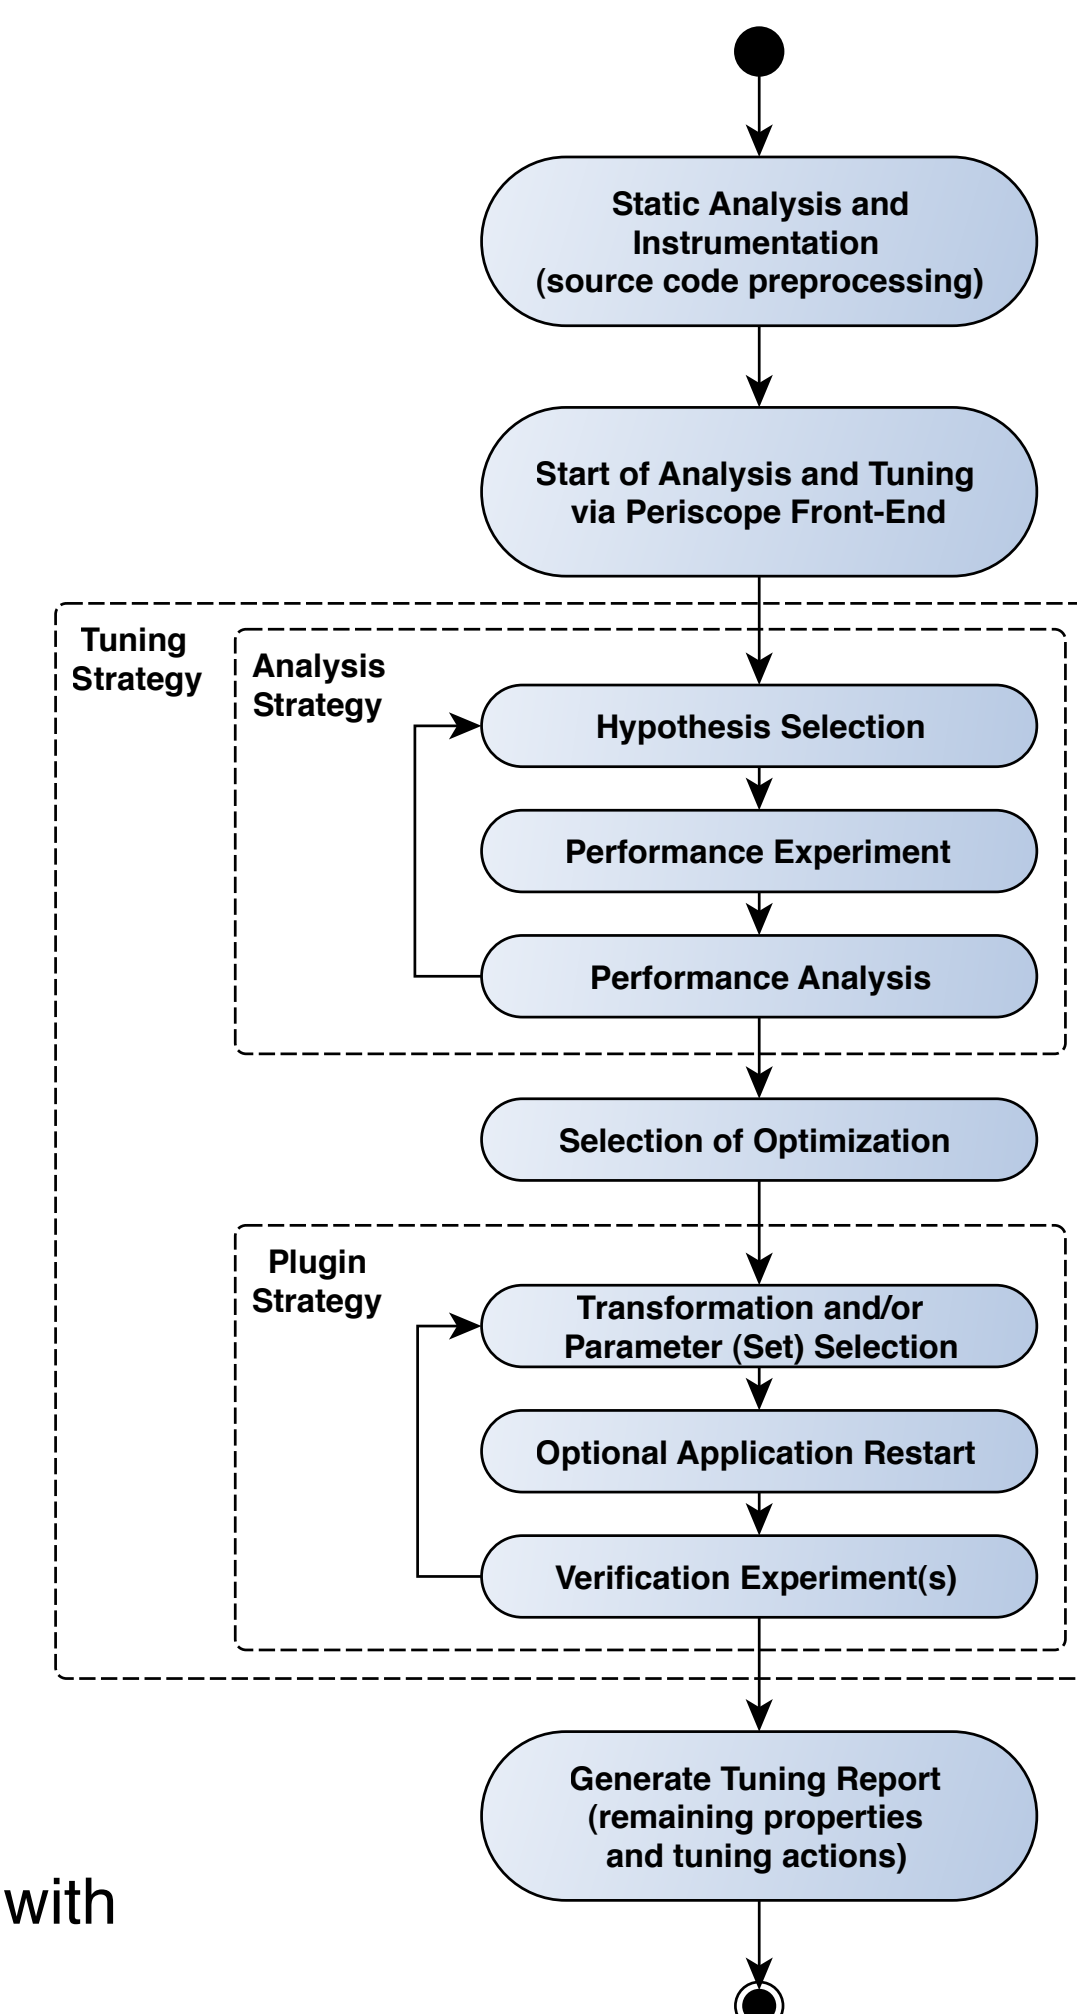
Static Analysis and Instrumentation (source code preprocessing)

Start of Analysis and Tuning via Periscope Front-End

Tuning Strategy

Analysis Strategy

Hypothesis Selection

Performance Experiment

Performance Analysis

Selection of Optimization

Plugin Strategy

Transformation and/or Parameter (Set) Selection

Optional Application Restart

Verification Experiment(s)

Generate Tuning Report (remaining properties and tuning actions)

with